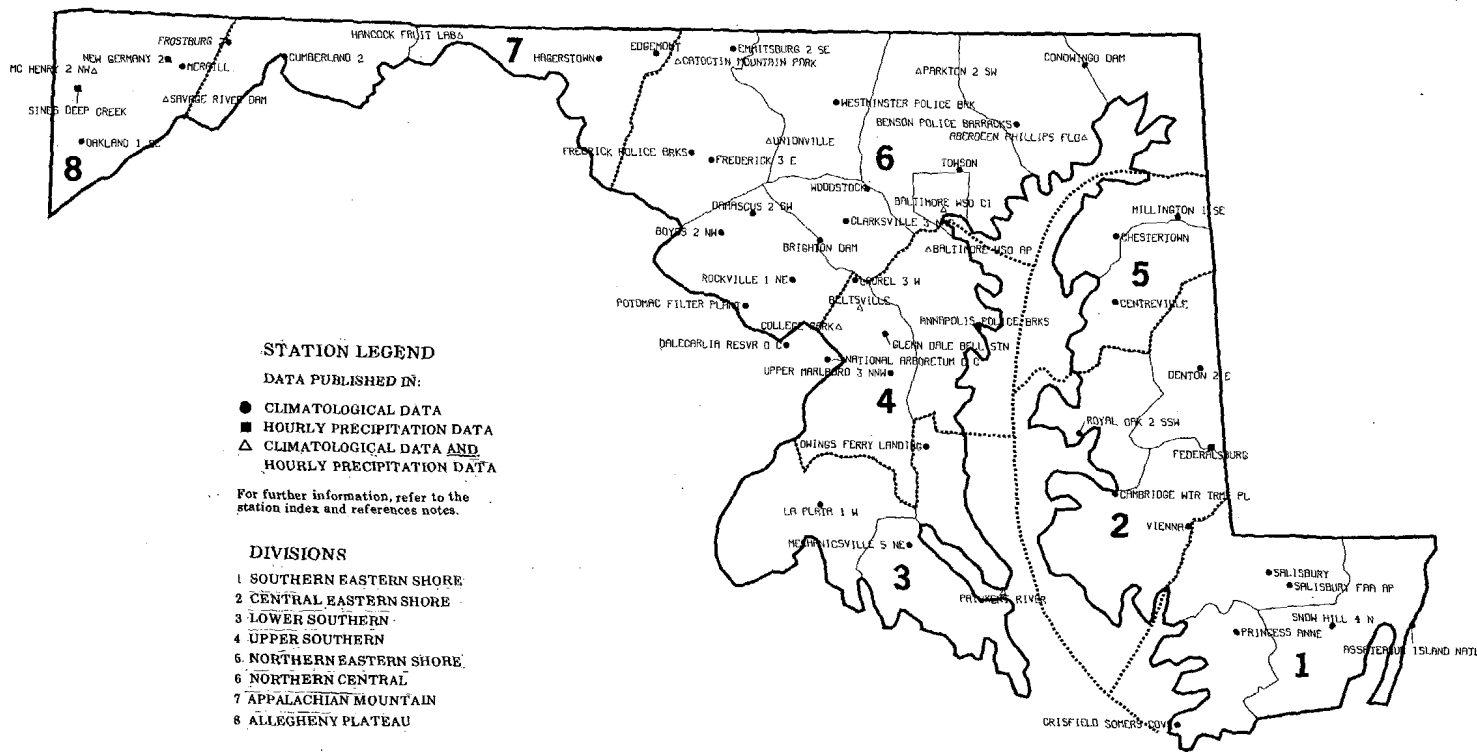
FROSTBURG 2
NEW GERMANY 2
MCRAILL
MC HENRY 2 NW
SINES DEEP CREEK
SAVAGE RIVER DAM
OAKLAND 1 SE
8
CUMBERLAND 2
HANCOCK FRUIT LAB
7
HAGERSTOWN
EDGEMONT
EMMITSBURG 2 SE
CATOCTIN MOUNTAIN PARK
PARKTON 2 SW
CONOWINGO DAM
WESTMINSTER POLICE BRK
BENSON POLICE BARRACKS
ABERDEEN PHILLIPS FLD
UNIONVILLE
FREDERICK POLICE BRKS
FREDERICK 3 E
6
TOWSON
WOODSTOCK
BALTIMORE WSO CI
DAMASCUS 2 SW
CLARKSVILLE 3 NNE
BALTIMORE WSO AP
BOYDS 2 NW
BRIGHTON DAM
MILLINGTON 1 SE
CHESTERTOWN
5
ROCKVILLE 1 NE
LAUREL 3 W
BELTSVILLE
POTOMAC FILTER PLANT
CENTREVILLE
ANNAPOLIS POLICE BRKS
COLLEGE PARK
GLENN DALE BELL STN
DALECARLIA RESVR D C
NATIONAL ARBORETUM D C
UPPER MARLBORO 3 NNW
DENTON 2 E
4
ROYAL OAK 2 SSW
OWINGS FERRY LANDING
FEDERALSBURG
CAMBRIDGE WTR TRMT PL
LA PLATA 1 W
VIENNA
2
MECHANICSVILLE 5 NE
3
PATUXENT RIVER
SALISBURY
SALISBURY FAA AP
SNOW HILL 4 N
PRINCESS ANNE
ASSATEAGUE ISLAND NATL
1
CRISFIELD SOMERS COVE

STATION LEGEND
DATA PUBLISHED IN:
● CLIMATOLOGICAL DATA
■ HOURLY PRECIPITATION DATA
△ CLIMATOLOGICAL DATA AND HOURLY PRECIPITATION DATA

For further information, refer to the station index and references notes.

DIVISIONS
1 SOUTHERN EASTERN SHORE
2 CENTRAL EASTERN SHORE
3 LOWER SOUTHERN
4 UPPER SOUTHERN
5 NORTHERN EASTERN SHORE
6 NORTHERN CENTRAL
7 APPALACHIAN MOUNTAIN
8 ALLEGHENY PLATEAU